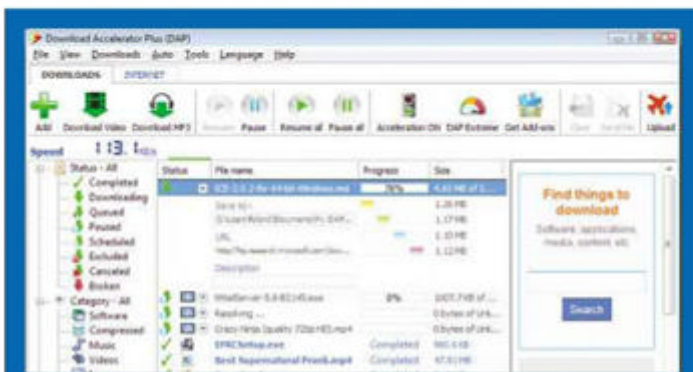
Download Accelerator Plus (DAP)

File View Downloads Auto Tools Language Help

DOWNLOADS INTERNET

Add Download Video Download MP3 Resume Pause Resume all Pause all Acceleration ON DAP Extreme Get Add-ons Clear Send to Upload

Speed 113 KB/s

Status - All
Completed
Downloading
Queued
Paused
Scheduled
Excluded
Canceled
Broken
Category - All
Software
Compressed
Music
Videos

| Status | File name | Progress | Size |
|---|---|---|---|
| | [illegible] | 76% | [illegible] |
| | Save to | | 1.26 MB |
| | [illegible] | | 1.17 MB |
| | URL | | 1.10 MB |
| | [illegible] | | 1.12 MB |
| | Description | | |
| | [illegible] | 0% | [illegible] |
| | Resolving ... | | 0 bytes of Unk... |
| | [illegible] | | 0 bytes of Unk... |
| | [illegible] | Completed | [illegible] |
| | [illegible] | Completed | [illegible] |

Find things to download

Software, applications, media, content, etc.

Search